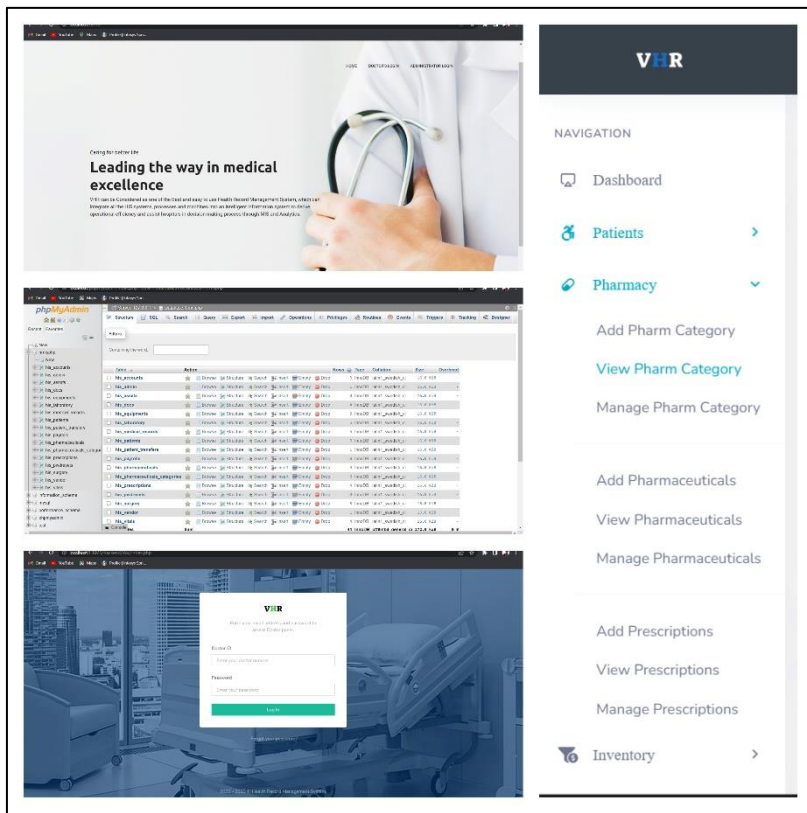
HOME DOCTOR LOGIN ADMINISTRATOR LOGIN

Caring for better life

Leading the way in medical excellence

VHR can be Considered as one of the Best and easy to use Health Record Management System, which can integrate all the HIS systems, processes and machines. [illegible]

phpMyAdmin

Structure SQL Search Query Export Import Operations Privileges Routines Events Triggers Tracking Designer

| Table | Action | Rows | Type | Collation | Size | Overhead |
|---|---|---|---|---|---|---|
| his_accounts | Browse Structure Search Insert Empty Drop | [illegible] | InnoDB | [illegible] | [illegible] | |
| his_admin | Browse Structure Search Insert Empty Drop | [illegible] | InnoDB | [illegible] | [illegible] | |
| his_assets | Browse Structure Search Insert Empty Drop | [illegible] | InnoDB | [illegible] | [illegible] | |
| his_docs | Browse Structure Search Insert Empty Drop | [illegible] | InnoDB | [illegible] | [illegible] | |
| his_equipments | Browse Structure Search Insert Empty Drop | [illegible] | InnoDB | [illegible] | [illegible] | |
| his_laboratory | Browse Structure Search Insert Empty Drop | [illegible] | InnoDB | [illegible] | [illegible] | |
| his_medical_records | Browse Structure Search Insert Empty Drop | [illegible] | InnoDB | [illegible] | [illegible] | |
| his_patients | Browse Structure Search Insert Empty Drop | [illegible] | InnoDB | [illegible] | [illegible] | |
| his_patient_transfers | Browse Structure Search Insert Empty Drop | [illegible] | InnoDB | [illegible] | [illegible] | |
| his_payrolls | Browse Structure Search Insert Empty Drop | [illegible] | InnoDB | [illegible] | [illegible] | |
| his_pharmaceuticals | Browse Structure Search Insert Empty Drop | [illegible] | InnoDB | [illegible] | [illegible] | |
| his_pharmaceuticals_categories | Browse Structure Search Insert Empty Drop | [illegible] | InnoDB | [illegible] | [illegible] | |
| his_prescriptions | Browse Structure Search Insert Empty Drop | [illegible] | InnoDB | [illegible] | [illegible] | |
| his_pwdresets | Browse Structure Search Insert Empty Drop | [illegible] | InnoDB | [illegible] | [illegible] | |
| his_surgery | Browse Structure Search Insert Empty Drop | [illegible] | InnoDB | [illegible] | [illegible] | |
| his_vendor | Browse Structure Search Insert Empty Drop | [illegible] | InnoDB | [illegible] | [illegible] | |
| his_vitals | Browse Structure Search Insert Empty Drop | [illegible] | InnoDB | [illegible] | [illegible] | |

VHR

Enter your doctor number and password to access Doctor panel.

Doctor ID

Enter your doctor number

Password

Enter your password

Log In

Forgot your password?

2020 - 2022 © Health Records Management System

VHR

NAVIGATION

Dashboard

Patients

Pharmacy

Add Pharm Category

View Pharm Category

Manage Pharm Category

Add Pharmaceuticals

View Pharmaceuticals

Manage Pharmaceuticals

Add Prescriptions

View Prescriptions

Manage Prescriptions

Inventory